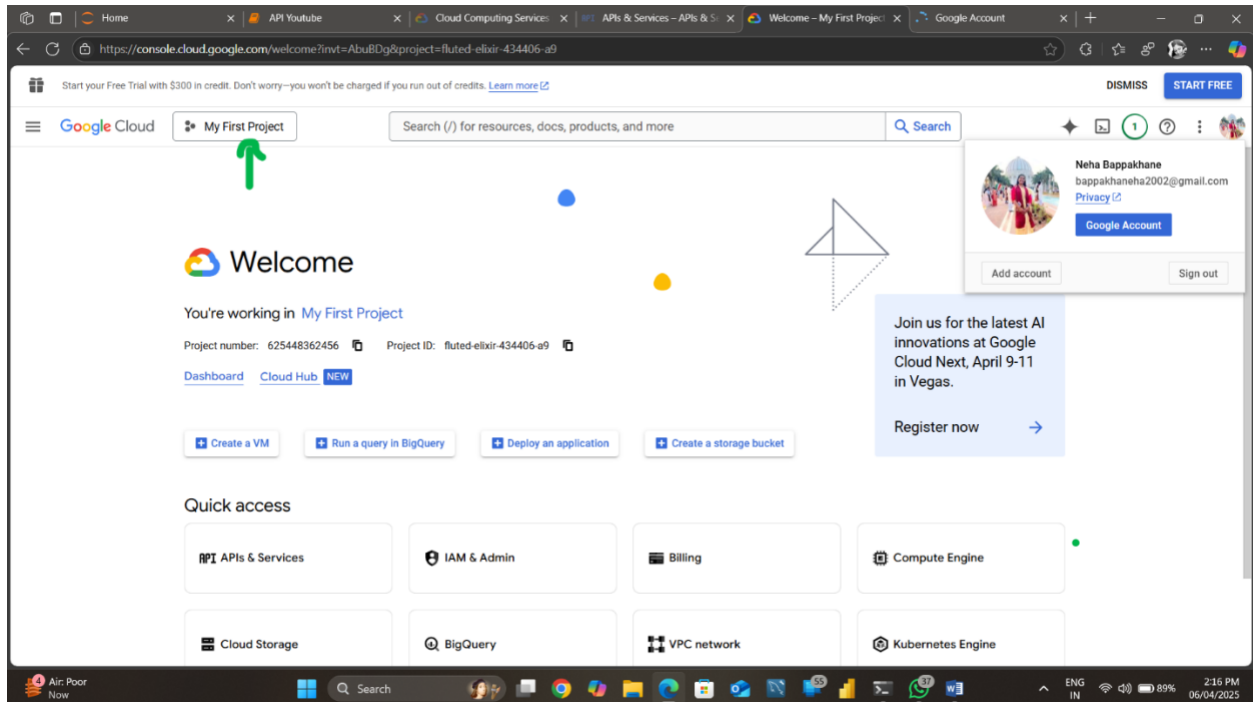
Home | API Youtube | Cloud Computing Services | APIs & Services – APIs & Se | Welcome – My First Project | Google Account

https://console.cloud.google.com/welcome?invt=AbuBDg&project=fluted-elixir-434406-a9

Start your Free Trial with $300 in credit. Don't worry—you won't be charged if you run out of credits. Learn more

DISMISS

START FREE

Google Cloud

My First Project

Search (/) for resources, docs, products, and more

Search

1

Neha Bappakhane

bappakhaneha2002@gmail.com

Privacy

Google Account

Add account

Sign out

Welcome

You're working in My First Project

Project number: 625448362456

Project ID: fluted-elixir-434406-a9

Dashboard

Cloud Hub NEW

Join us for the latest AI innovations at Google Cloud Next, April 9-11 in Vegas.

Register now

Create a VM

Run a query in BigQuery

Deploy an application

Create a storage bucket

Quick access

APIs & Services

IAM & Admin

Billing

Compute Engine

Cloud Storage

BigQuery

VPC network

Kubernetes Engine

4 Air: Poor Now

Search

55

37

ENG IN

89%

2:16 PM 06/04/2025